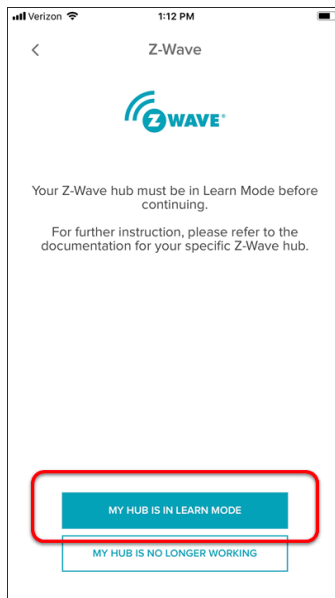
Verizon 1:12 PM

<

Z-Wave

Z WAVE®

Your Z-Wave hub must be in Learn Mode before continuing.

For further instruction, please refer to the documentation for your specific Z-Wave hub.

MY HUB IS IN LEARN MODE

MY HUB IS NO LONGER WORKING